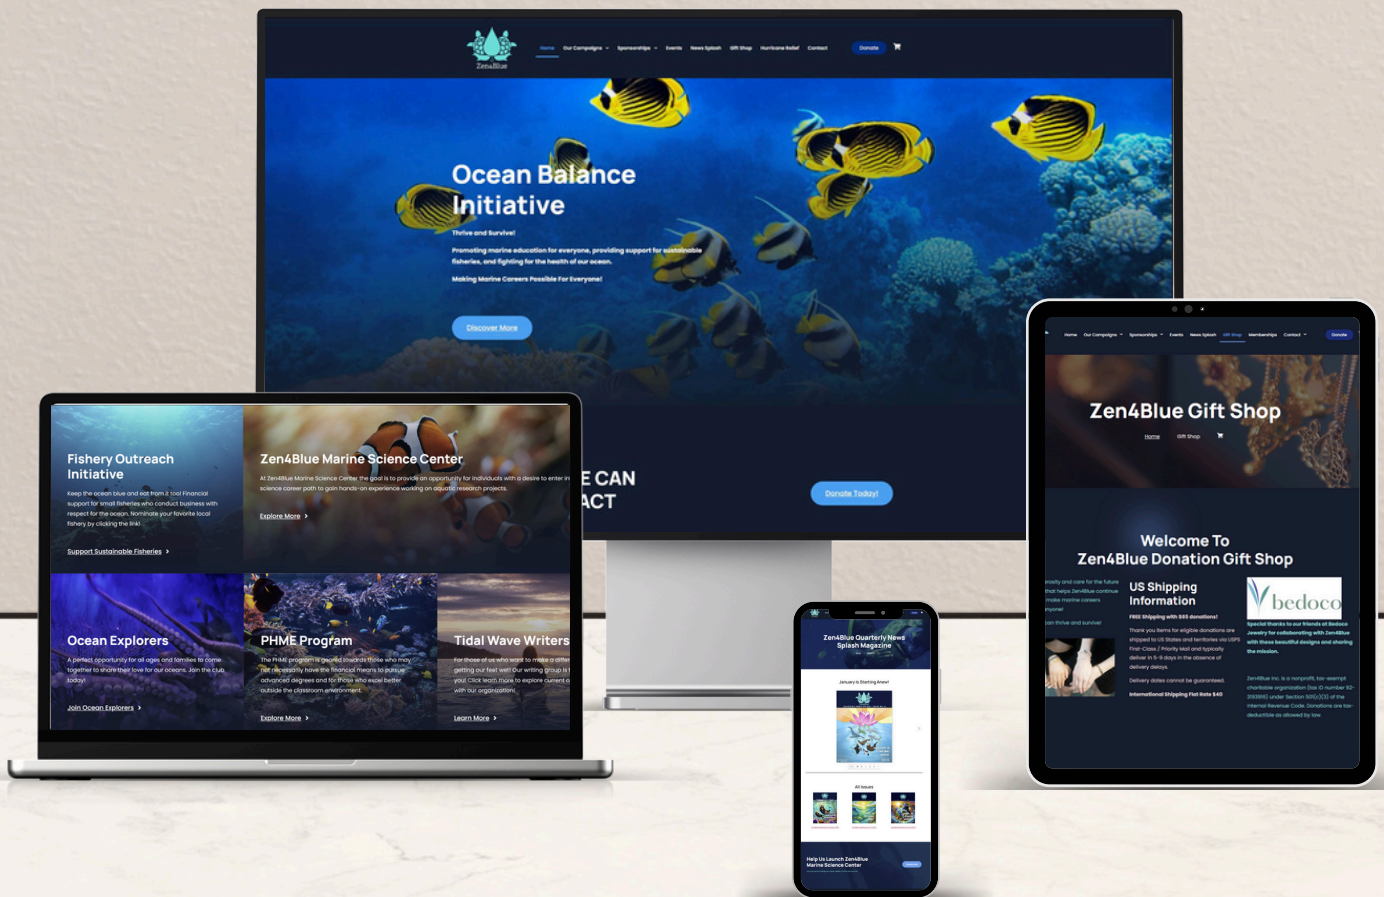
Zen4Blue

Home Our Campaigns Sponsorships Events News Splash Gift Shop Hurricane Relief Contact Donate

Ocean Balance Initiative

Thrive and Survive!

Promoting marine education for everyone, providing support for sustainable fisheries, and fighting for the health of our ocean.

Making Marine Careers Possible For Everyone!

Discover More

E CAN
ACT

Donate Today!

Fishery Outreach Initiative

Keep the ocean blue and eat from it too! Financial support for small fisheries who conduct business with respect for the ocean. Nominate your favorite local fishery by clicking the link!

Support Sustainable Fisheries

Zen4Blue Marine Science Center

At Zen4Blue Marine Science Center the goal is to provide an opportunity for individuals with a desire to enter in science career path to gain hands-on experience working on aquatic research projects.

Explore More

Ocean Explorers

A perfect opportunity for all ages and families to come together to share their love for our oceans. Join the club today!

Join Ocean Explorers

PHME Program

The PHME program is geared towards those who may not necessarily have the financial means to pursue advanced degrees and for those who excel better outside the classroom environment.

Explore More

Tidal Wave Writers

For those of us who want to make a differ getting our feet wet! Our writing group is you! Click learn more to explore current o with our organization!

Learn More

Zen4Blue Quarterly News Splash Magazine

January is Starting Anew!

All Issues

Help Us Launch Zen4Blue Marine Science Center

Home Our Campaigns Sponsorships Events News Splash Gift Shop Memberships Contact Donate

Zen4Blue Gift Shop

Home Gift Shop

Welcome To Zen4Blue Donation Gift Shop

US Shipping Information

FREE Shipping with $65 donations!

Thank you items for eligible donations are shipped to US States and territories via USPS First-Class / Priority Mail and typically deliver in 5-9 days in the absence of delivery delays.

Delivery dates cannot be guaranteed.

International Shipping Flat Rate $40

bedoco

Special thanks to our friends at Bedoco Jewelry for collaborating with Zen4Blue with these beautiful designs and sharing the mission.

Zen4Blue Inc. is a nonprofit, tax-exempt charitable organization under Section 501(c)(3) of the Internal Revenue Code. Donations are tax-deductible as allowed by law.